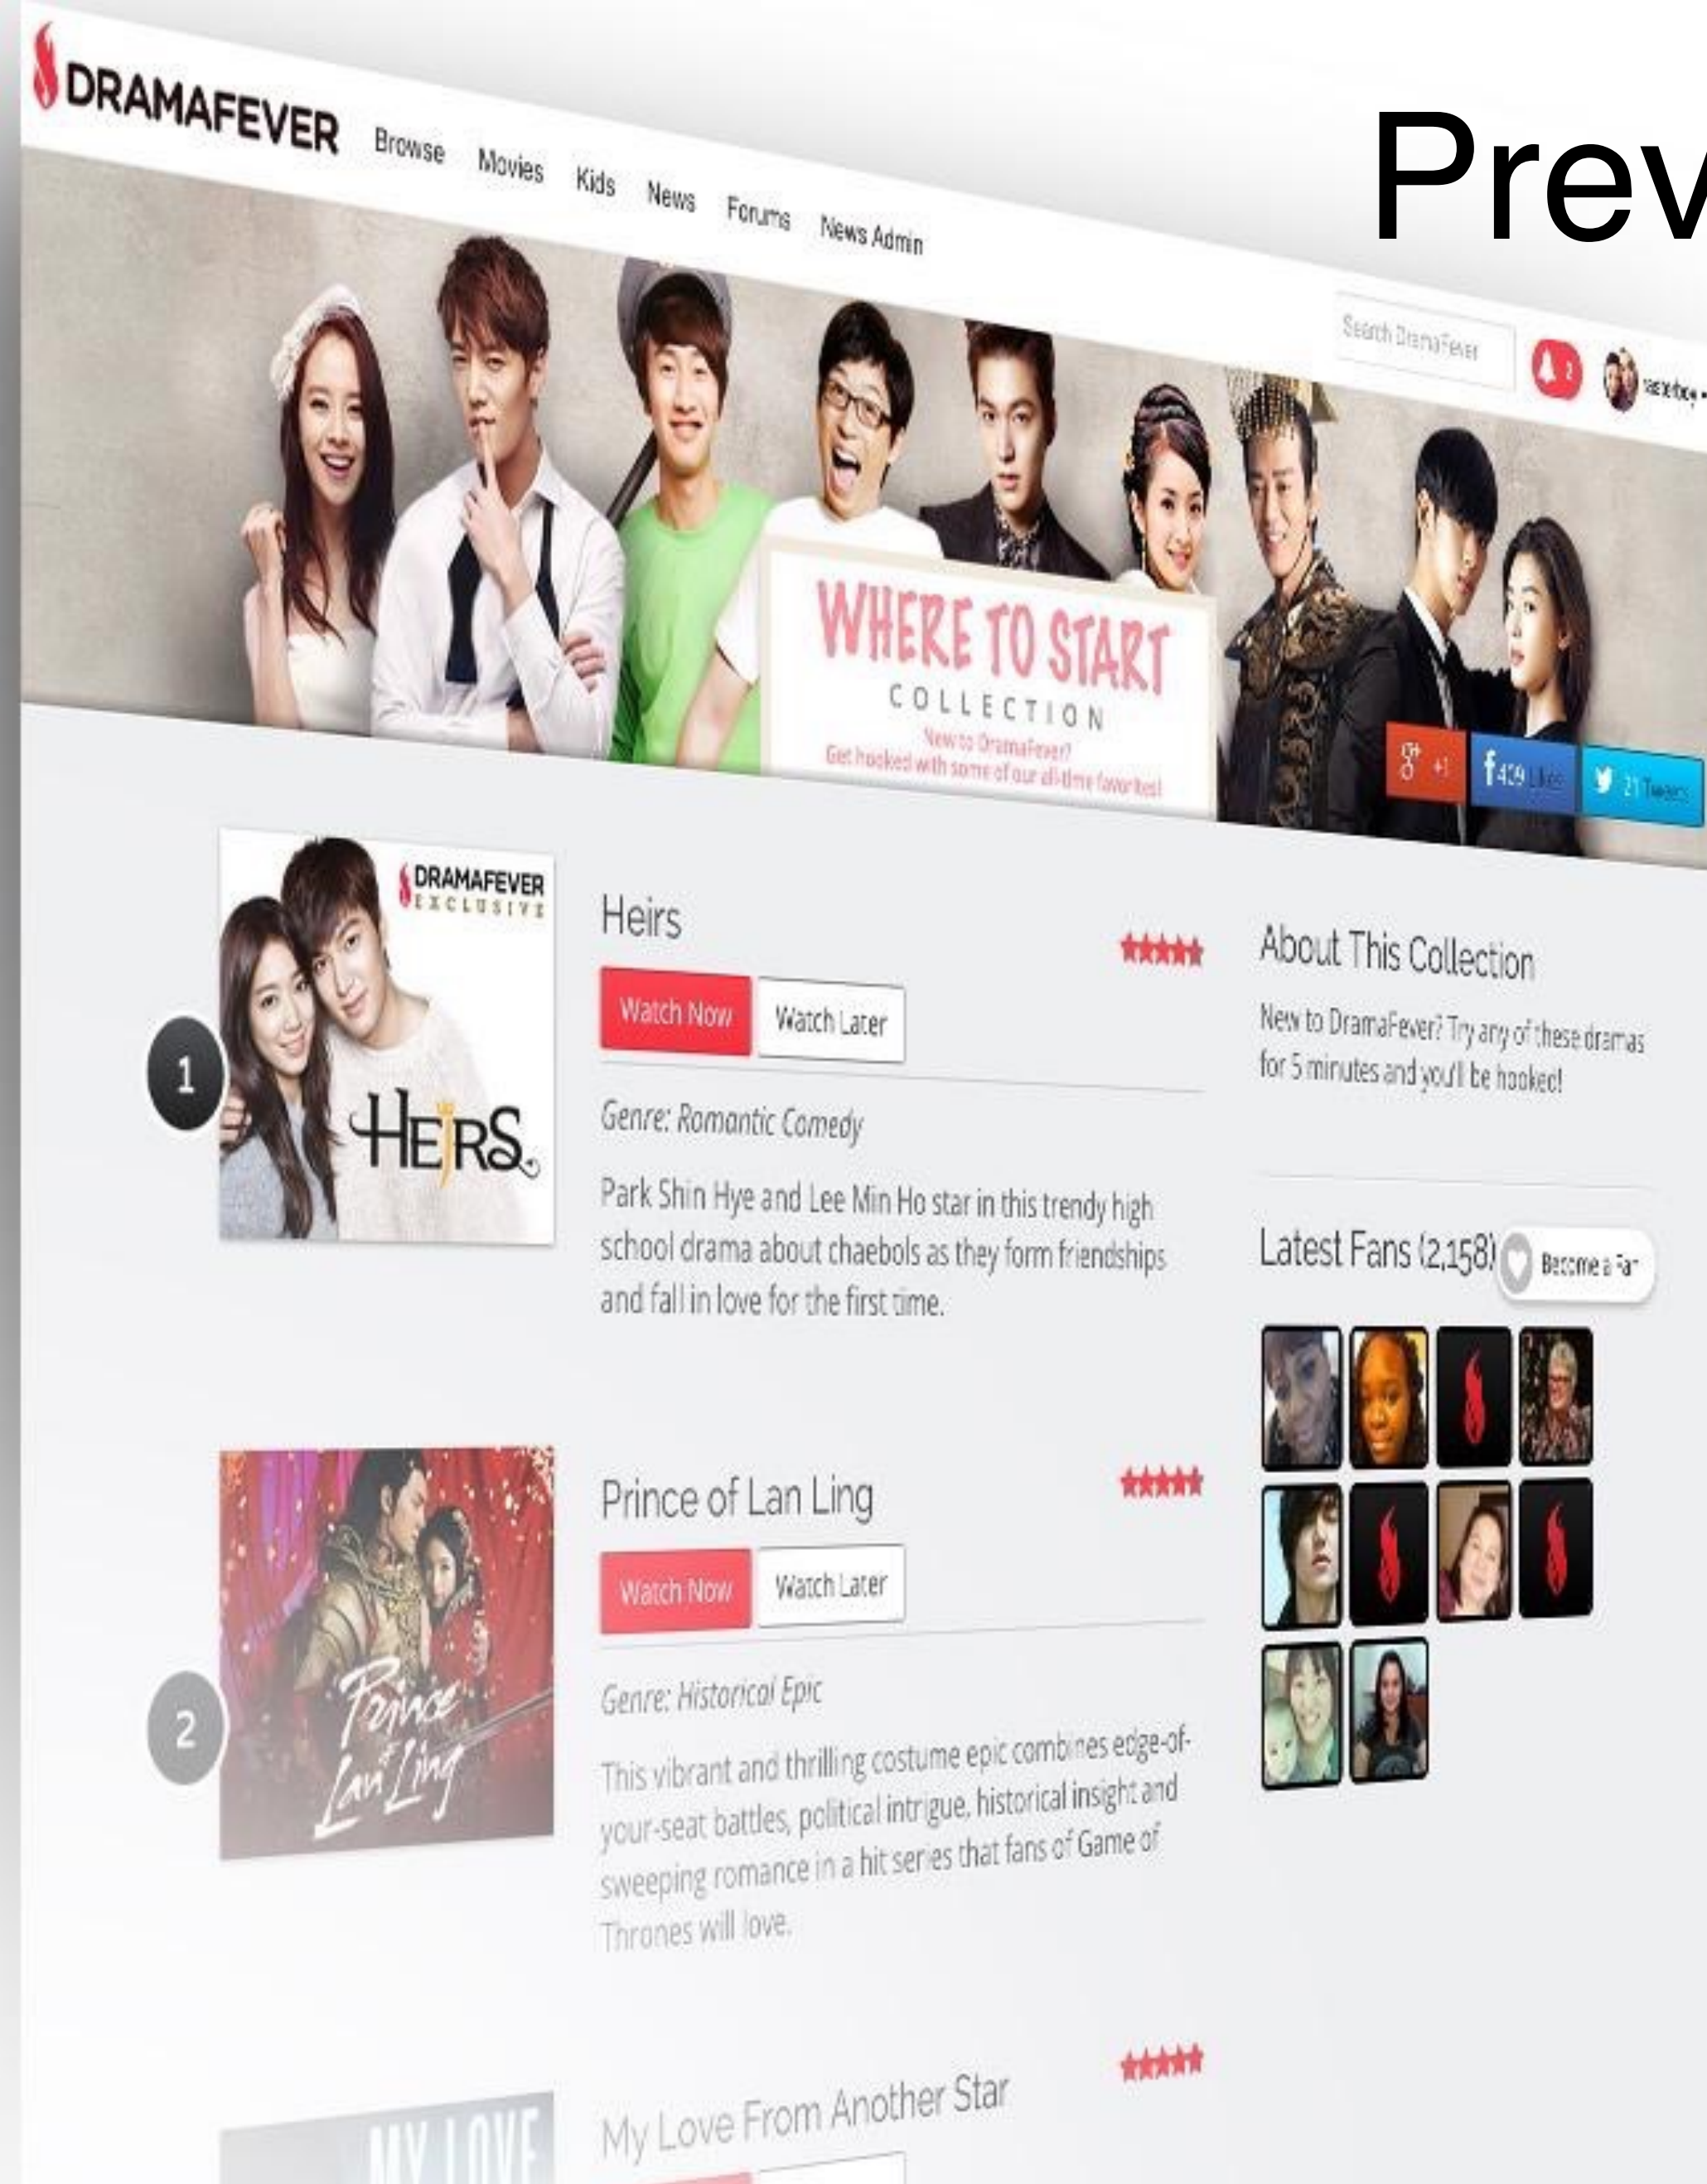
Prev

DRAMAFEVER Browse Movies Kids News Forums News Admin

Search DramaFever

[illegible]

WHERE TO START
COLLECTION
New to DramaFever?
Get hooked with some of our all-time favorites!

+1 409 Likes 21 Tweets

DRAMAFEVER EXCLUSIVE

HEIRS

1

Heirs

Watch Now Watch Later

Genre: Romantic Comedy

Park Shin Hye and Lee Min Ho star in this trendy high school drama about chaebols as they form friendships and fall in love for the first time.

About This Collection

New to DramaFever? Try any of these dramas for 5 minutes and you'll be hooked!

Latest Fans (2,158) Become a Fan

Prince of Lan Ling

2

Prince of Lan Ling

Watch Now Watch Later

Genre: Historical Epic

This vibrant and thrilling costume epic combines edge-of-your-seat battles, political intrigue, historical insight and sweeping romance in a hit series that fans of Game of Thrones will love.

MY LOVE

My Love From Another Star